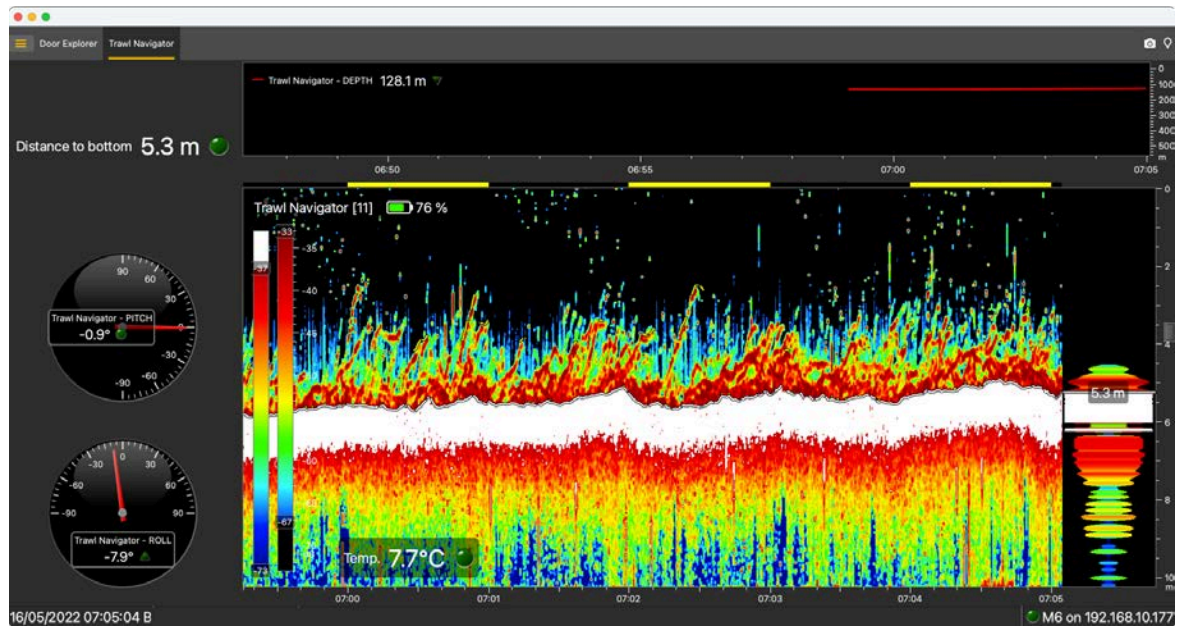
Door Explorer Trawl Navigator

Trawl Navigator - DEPTH 128.1 m

0
100
200
300
400
500
m

06:50 06:55 07:00 07:05

Distance to bottom 5.3 m

Trawl Navigator [11] 76 %

-33
-35
-37
-40
-45
-50
-67
-73

0
2
4
6
8
10
m

5.3 m

90
60
30
0
-30
-60
-90

Trawl Navigator - PITCH
-0.9°

-30 0 30
-60 60
-90 90

Trawl Navigator - ROLL
-7.9°

Temp. 7.7°C

07:00 07:01 07:02 07:03 07:04 07:05

16/05/2022 07:05:04 B

M6 on 192.168.10.177